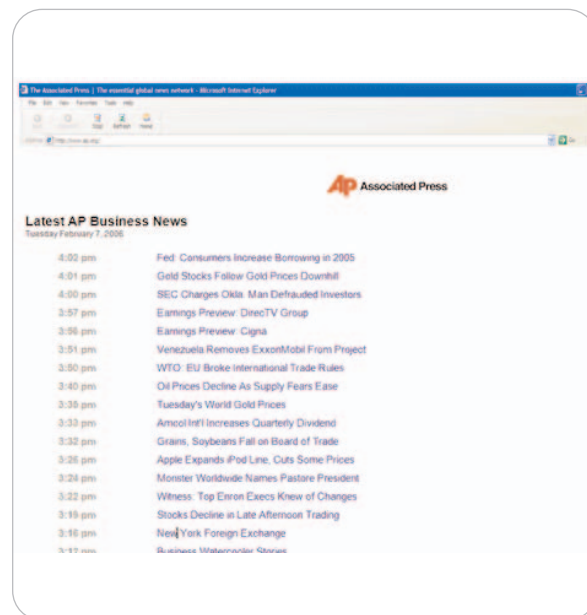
The Associated Press | The essential global news network - Microsoft Internet Explorer

File Edit View Favorites Tools Help

Back Forward Stop Refresh Home

Address http://www.ap.org/

AP Associated Press

Latest AP Business News
Tuesday February 7, 2006

| | |
|---|---|
| 4:02 pm | Fed: Consumers Increase Borrowing in 2005 |
| 4:01 pm | Gold Stocks Follow Gold Prices Downhill |
| 4:00 pm | SEC Charges Okla. Man Defrauded Investors |
| 3:57 pm | Earnings Preview: DirecTV Group |
| 3:56 pm | Earnings Preview: Cigna |
| 3:51 pm | Venezuela Removes ExxonMobil From Project |
| 3:50 pm | WTO: EU Broke International Trade Rules |
| 3:40 pm | Oil Prices Decline As Supply Fears Ease |
| 3:35 pm | Tuesday's World Gold Prices |
| 3:33 pm | Amcol Int'l Increases Quarterly Dividend |
| 3:32 pm | Grains, Soybeans Fall on Board of Trade |
| 3:26 pm | Apple Expands iPod Line, Cuts Some Prices |
| 3:24 pm | Monster Worldwide Names Pastore President |
| 3:22 pm | Witness: Top Enron Execs Knew of Changes |
| 3:19 pm | Stocks Decline in Late Afternoon Trading |
| 3:16 pm | New York Foreign Exchange |
| 3:12 pm | Business Watercooler Stories |